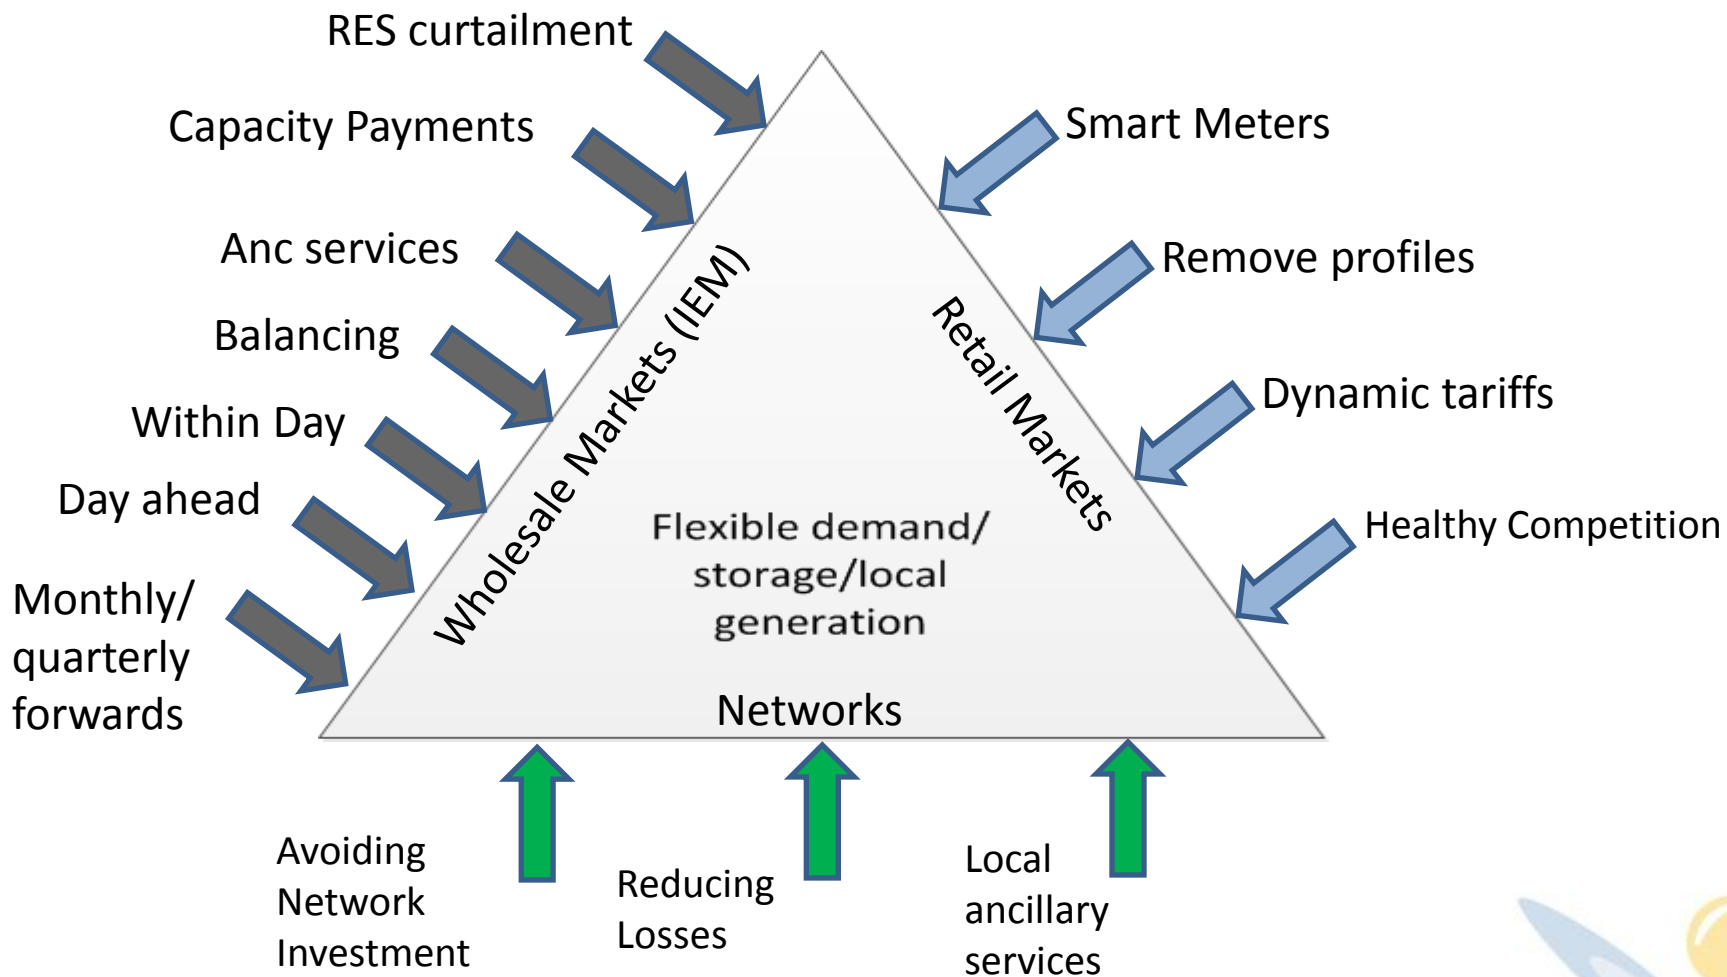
RES curtailment

Capacity Payments

Anc services

Balancing

Within Day

Day ahead

Monthly/ quarterly forwards

Smart Meters

Remove profiles

Dynamic tariffs

Healthy Competition

Wholesale Markets (IEM)

Retail Markets

Flexible demand/ storage/local generation

Networks

Avoiding Network Investment

Reducing Losses

Local ancillary services